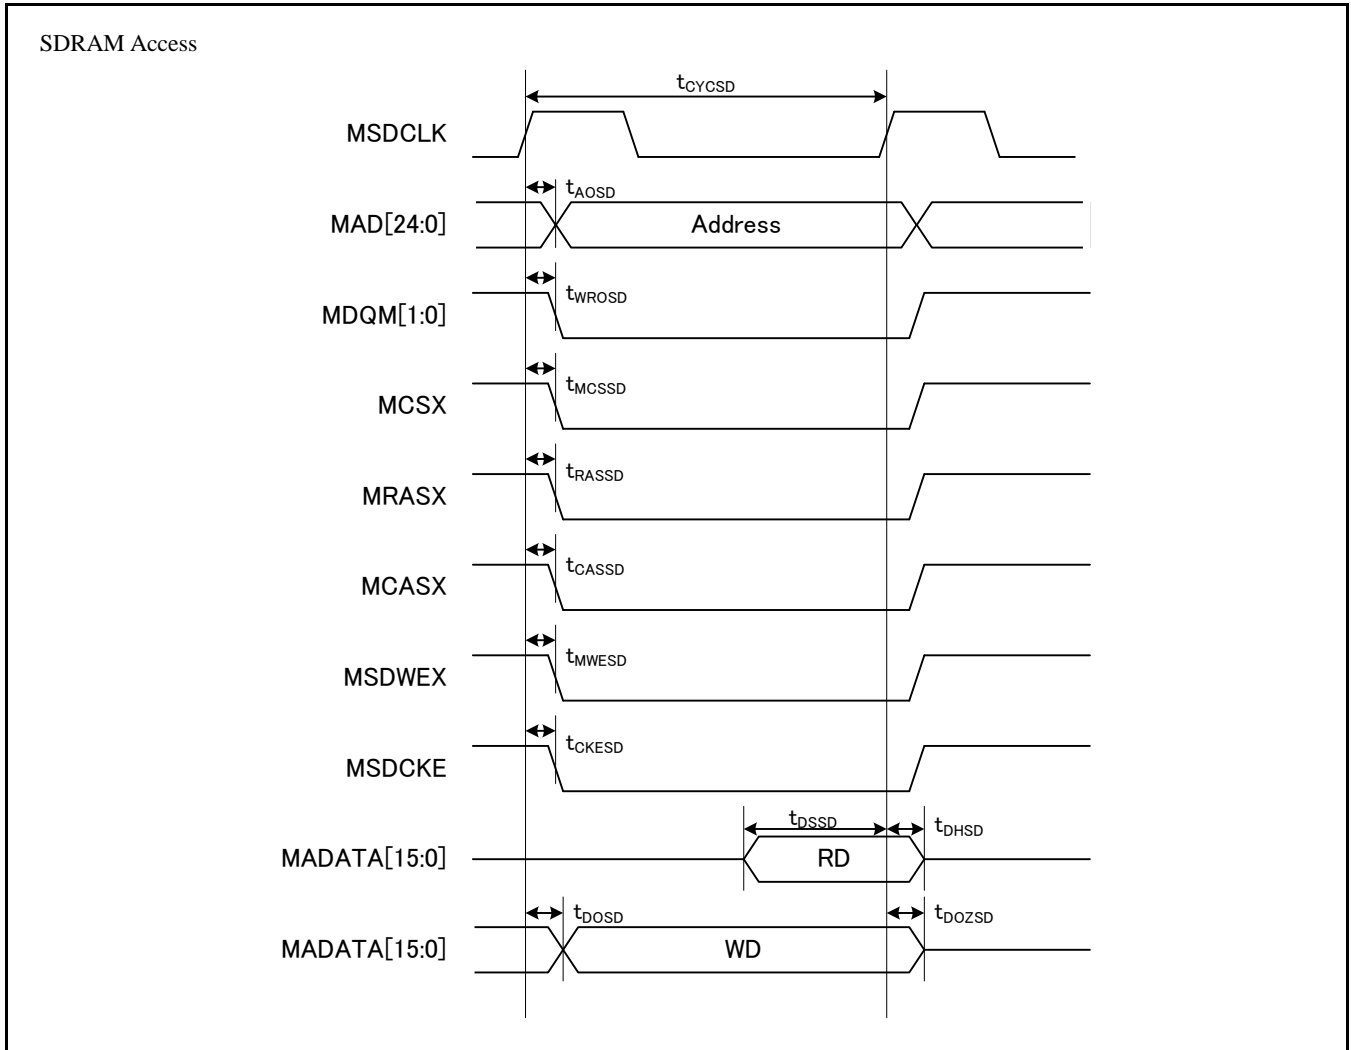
SDRAM Access

$t_{CYCSD}$

MSDCLK

$t_{AOSD}$

MAD[24:0]

Address

$t_{WROSD}$

MDQM[1:0]

$t_{MCSSD}$

MCSX

$t_{RASSD}$

MRASX

$t_{CASSD}$

MCASX

$t_{MWESD}$

MSDWEX

$t_{CKESD}$

MSDCKE

$t_{DSSD}$

$t_{DHSD}$

MADATA[15:0]

RD

$t_{DOSD}$

$t_{DOZSD}$

MADATA[15:0]

WD